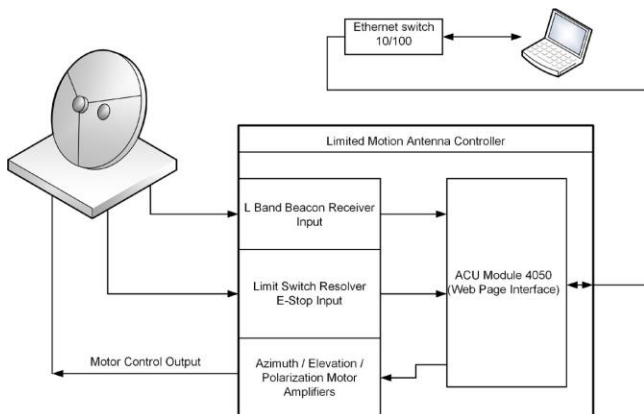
Ethernet switch 10/100

Limited Motion Antenna Controller

L Band Beacon Receiver Input

Limit Switch Resolver E-Stop Input

ACU Module 4050 (Web Page Interface)

Motor Control Output

Azimuth / Elevation / Polarization Motor Amplifiers